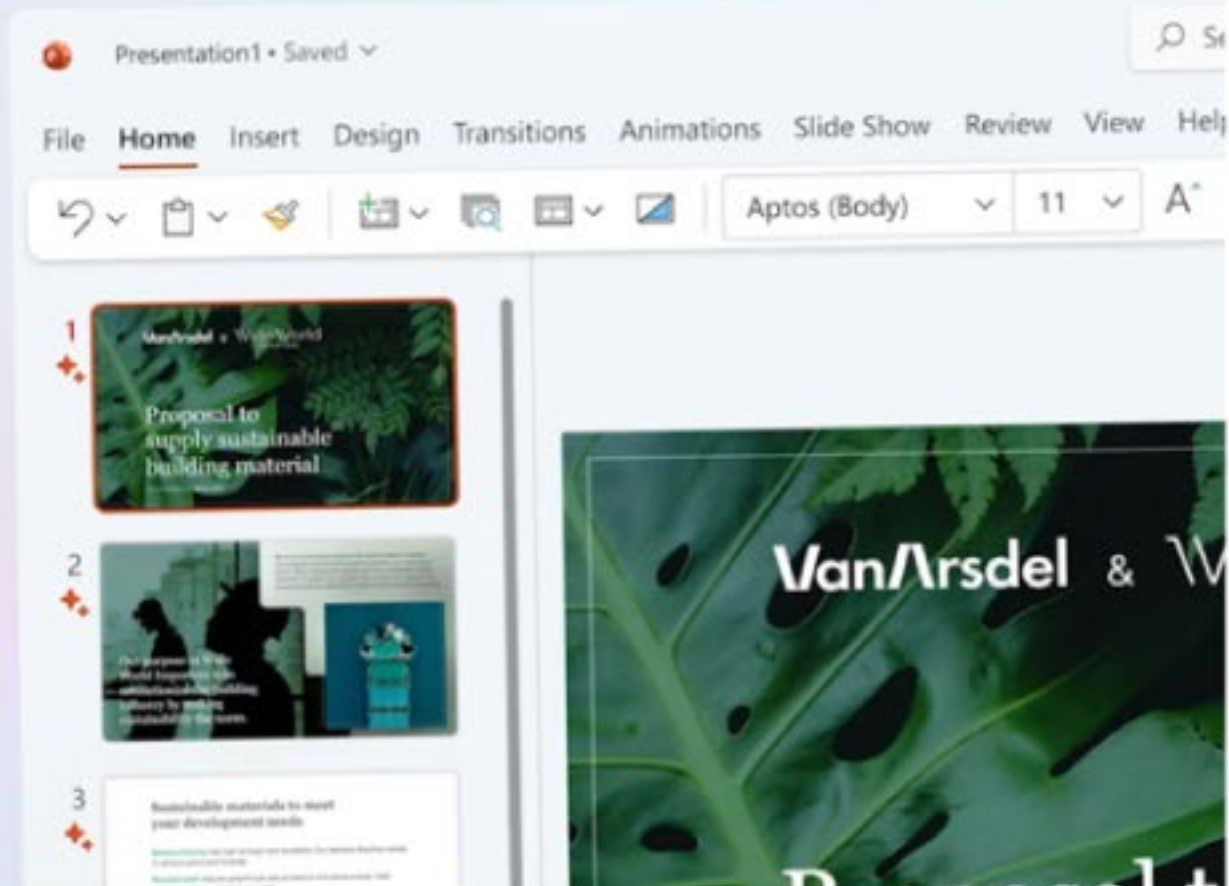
Presentation1 • Saved

Se

File Home Insert Design Transitions Animations Slide Show Review View Help

Aptos (Body) 11

1

VanArsdel & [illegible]

Proposal to supply sustainable building material

2

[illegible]

3

Sustainable materials to meet your development needs

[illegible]

VanArsdel & W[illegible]

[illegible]